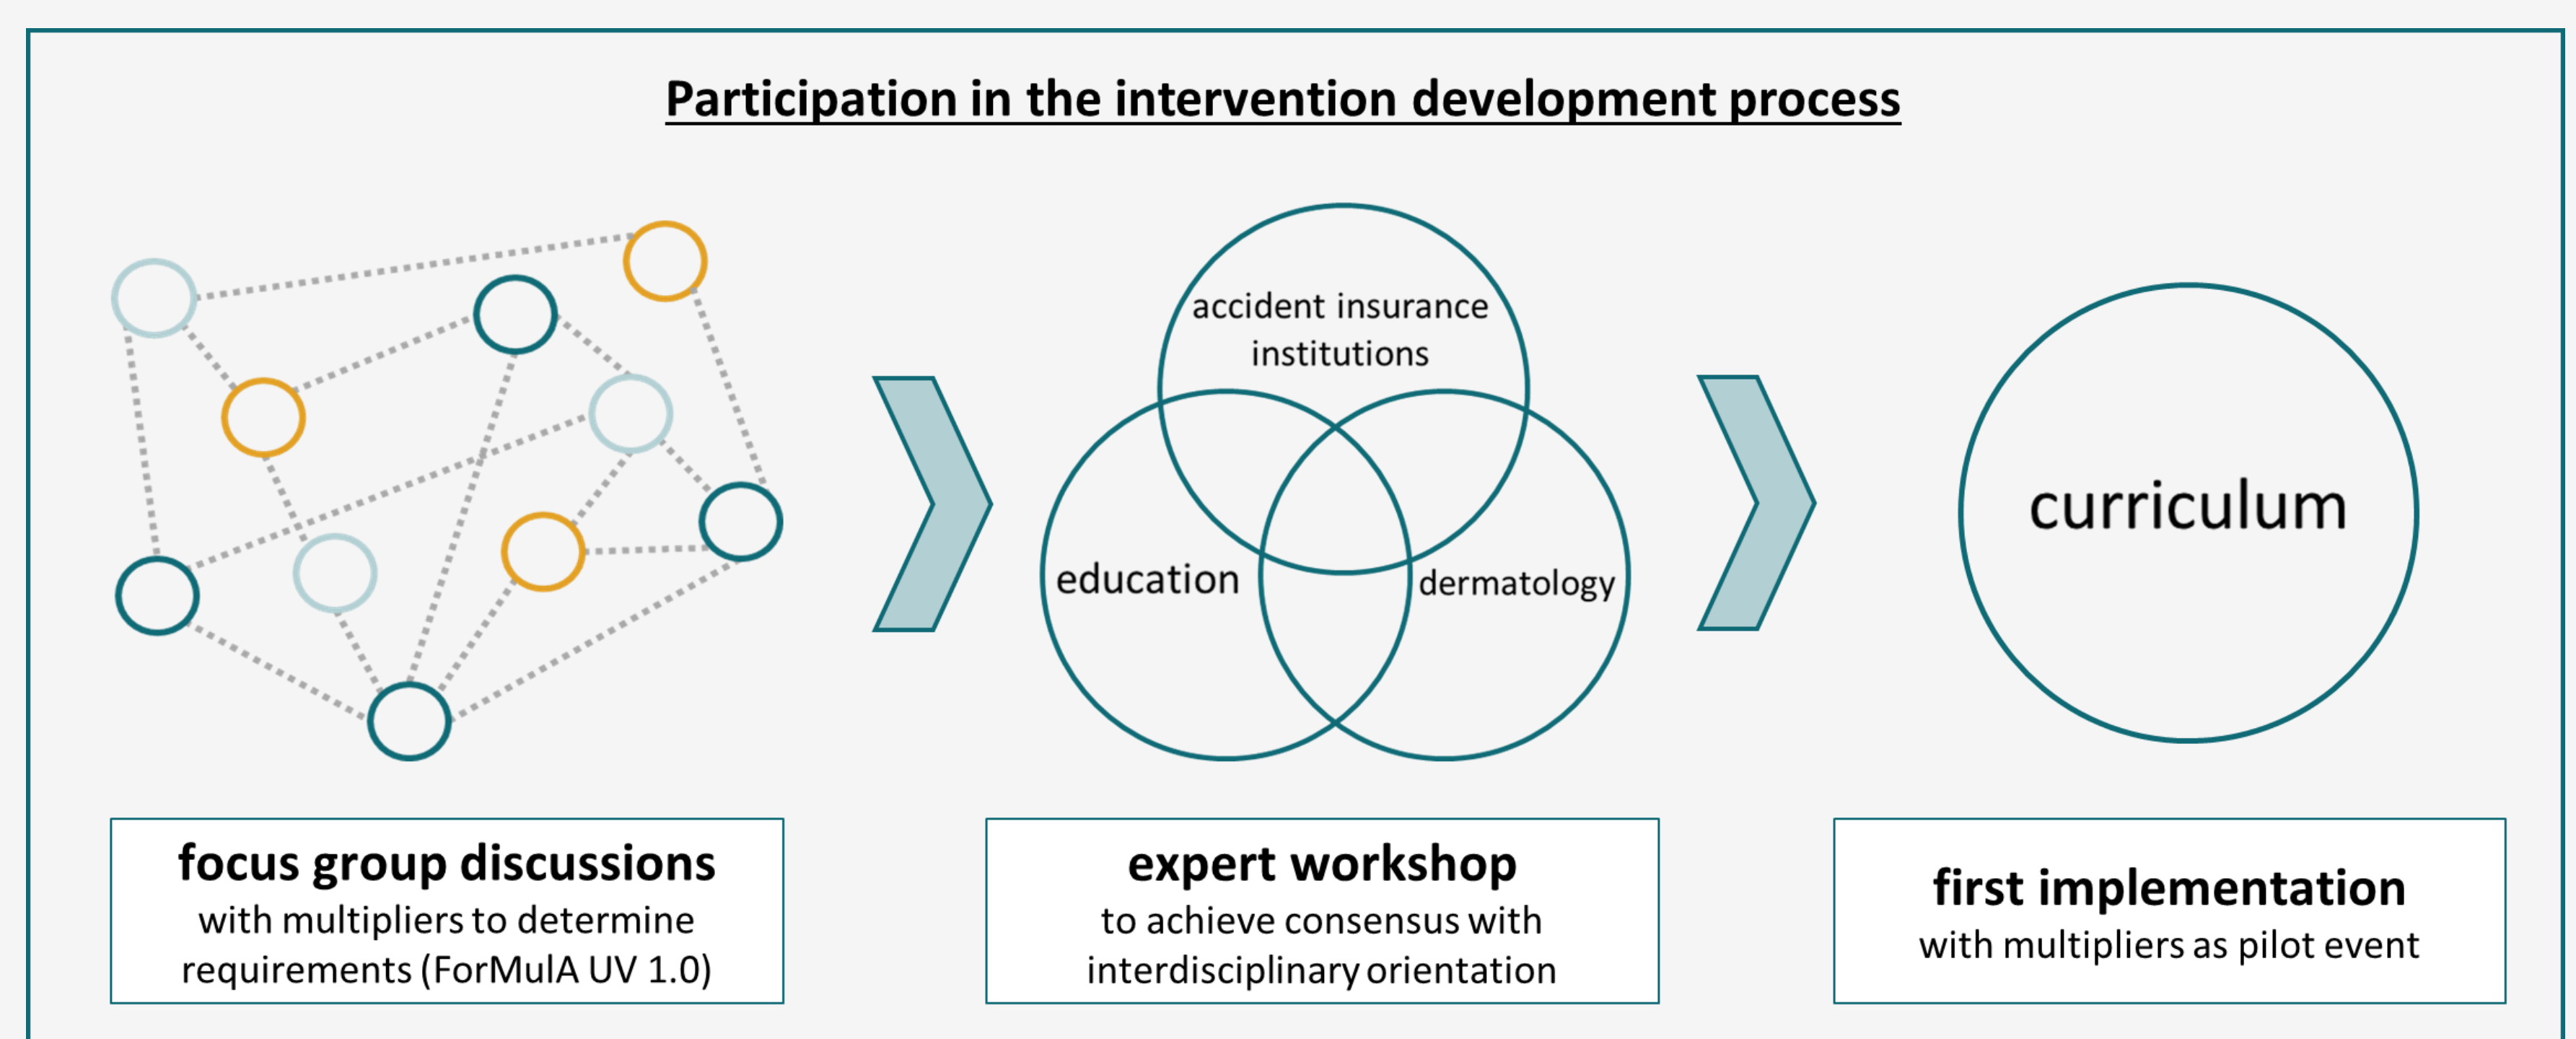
Participation in the intervention development process

accident insurance institutions

education

dermatology

curriculum

focus group discussions
with multipliers to determine requirements (ForMulA UV 1.0)

expert workshop
to achieve consensus with interdisciplinary orientation

first implementation
with multipliers as pilot event